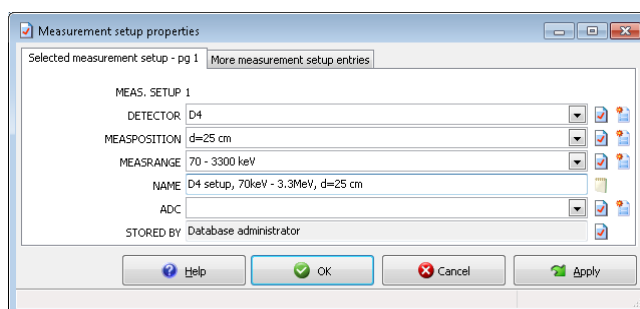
Measurement setup properties

Selected measurement setup - pg 1 | More measurement setup entries

MEAS. SETUP 1

DETECTOR D4

MEASPOSITION d=25 cm

MEASRANGE 70 - 3300 keV

NAME D4 setup, 70keV - 3.3MeV, d=25 cm

ADC

STORED BY Database administrator

Help

OK

Cancel

Apply